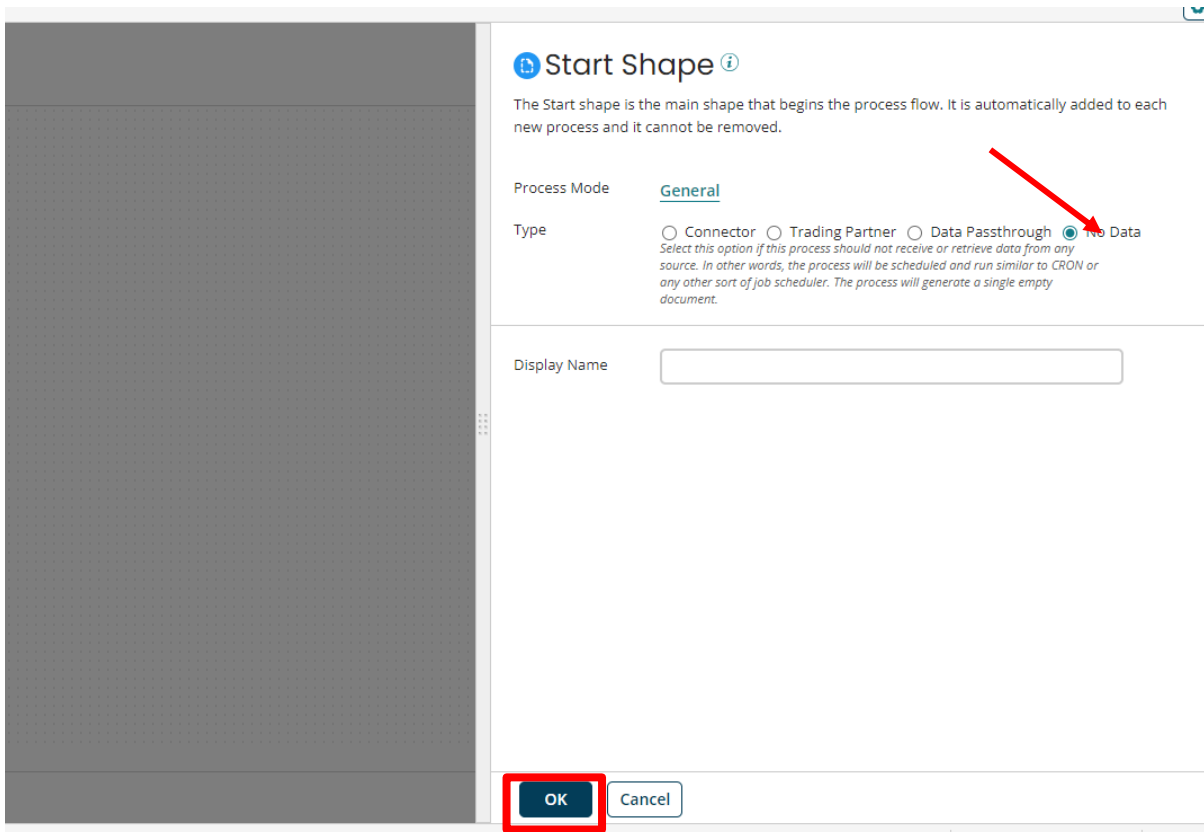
Start Shape

The Start shape is the main shape that begins the process flow. It is automatically added to each new process and it cannot be removed.

Process Mode General

Type ○ Connector ○ Trading Partner ○ Data Passthrough ◉ No Data

Select this option if this process should not receive or retrieve data from any source. In other words, the process will be scheduled and run similar to CRON or any other sort of job scheduler. The process will generate a single empty document.

Display Name

OK Cancel